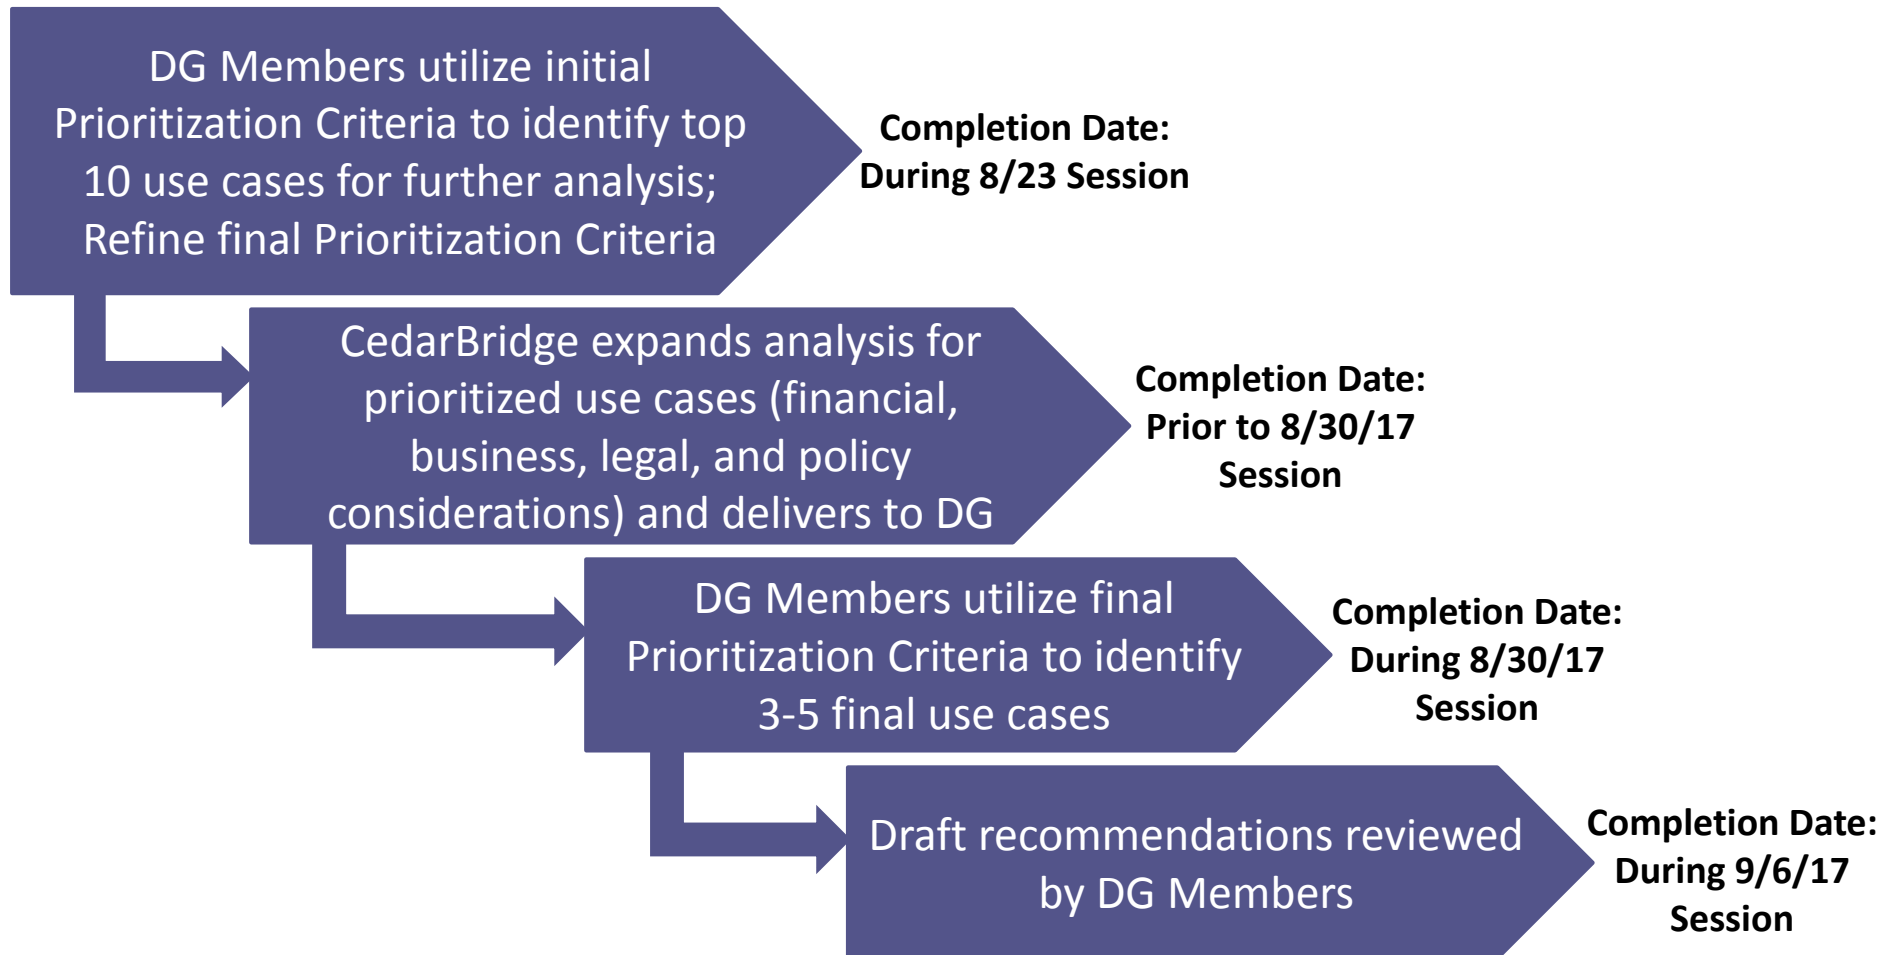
DG Members utilize initial Prioritization Criteria to identify top 10 use cases for further analysis; Refine final Prioritization Criteria

Completion Date: During 8/23 Session

CedarBridge expands analysis for prioritized use cases (financial, business, legal, and policy considerations) and delivers to DG

Completion Date: Prior to 8/30/17 Session

DG Members utilize final Prioritization Criteria to identify 3-5 final use cases

Completion Date: During 8/30/17 Session

Draft recommendations reviewed by DG Members

Completion Date: During 9/6/17 Session